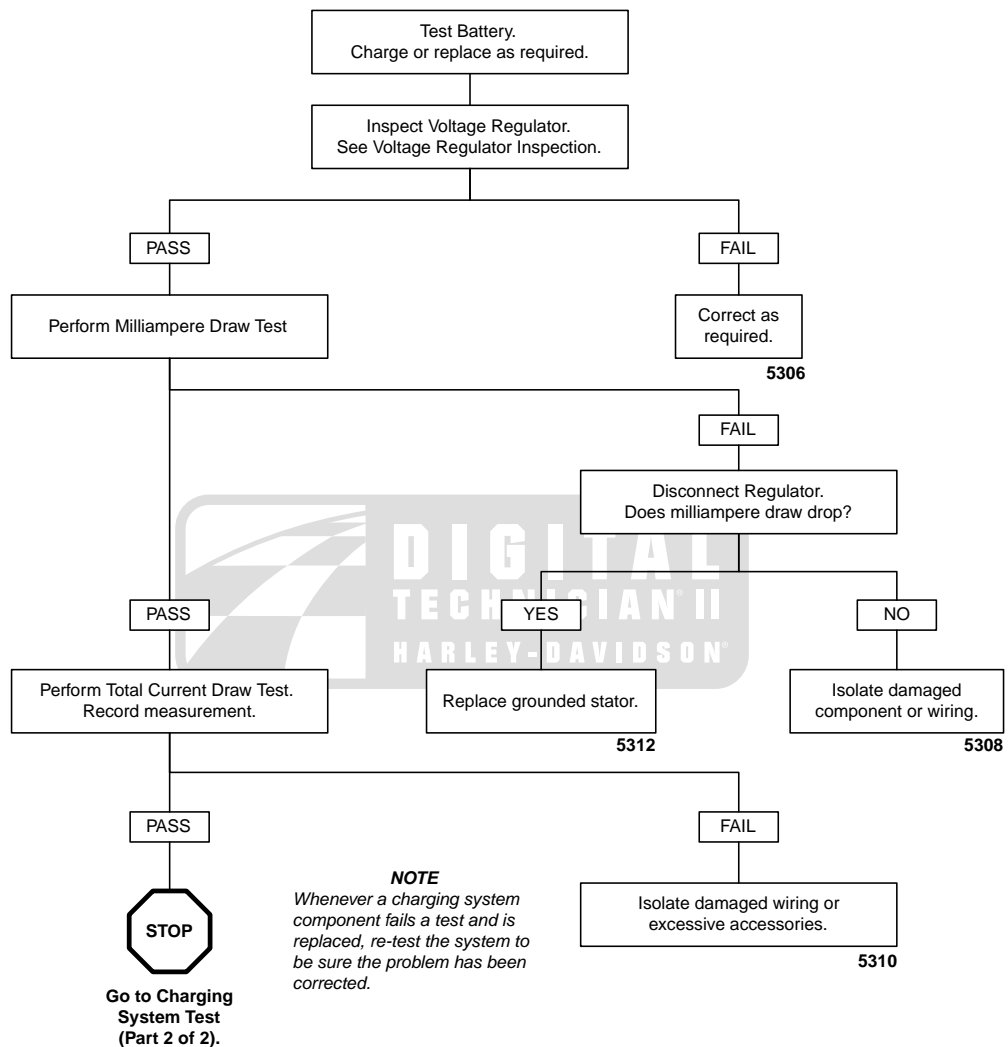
Test Battery.
Charge or replace as required.

Inspect Voltage Regulator.
See Voltage Regulator Inspection.

PASS

FAIL

Perform Milliampere Draw Test

Correct as required.

5306

FAIL

Disconnect Regulator.
Does milliampere draw drop?

DIGITAL TECHNICIAN II HARLEY-DAVIDSON

PASS

YES

NO

Perform Total Current Draw Test.
Record measurement.

Replace grounded stator.

5312

Isolate damaged component or wiring.

5308

PASS

FAIL

*NOTE*
*Whenever a charging system component fails a test and is replaced, re-test the system to be sure the problem has been corrected.*

Isolate damaged wiring or excessive accessories.

5310

STOP

Go to Charging System Test (Part 2 of 2).